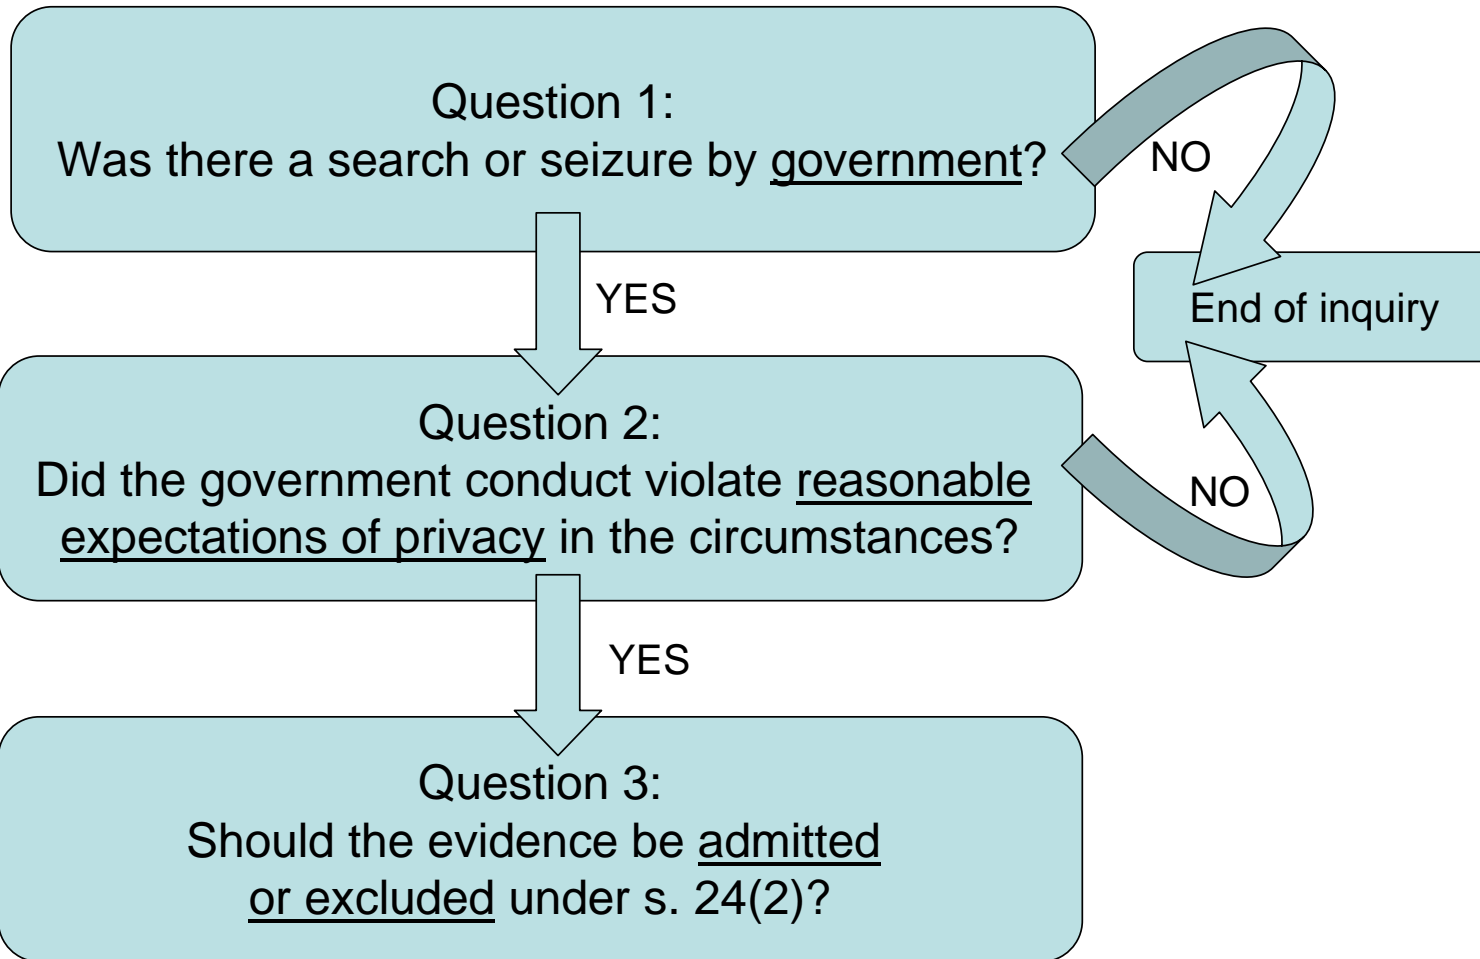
Question 1:
Was there a search or seizure by government?

NO

End of inquiry

YES

Question 2:
Did the government conduct violate reasonable expectations of privacy in the circumstances?

NO

YES

Question 3:
Should the evidence be admitted or excluded under s. 24(2)?